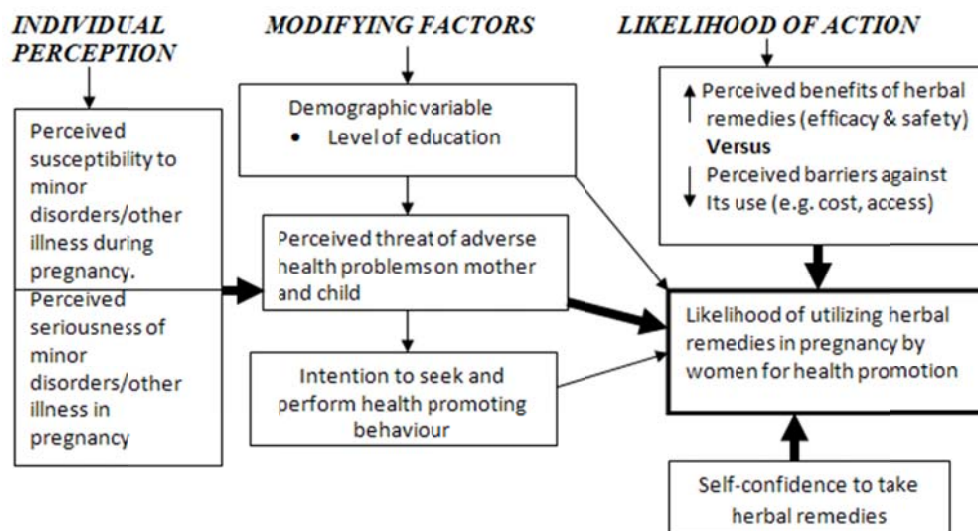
INDIVIDUAL PERCEPTION

MODIFYING FACTORS

LIKELIHOOD OF ACTION

Perceived susceptibility to minor disorders/other illness during pregnancy.

Perceived seriousness of minor disorders/other illness in pregnancy

Demographic variable
• Level of education

Perceived threat of adverse health problemson mother and child

Intention to seek and perform health promoting behaviour

Perceived benefits of herbal remedies (efficacy & safety)
Versus
Perceived barriers against Its use (e.g. cost, access)

Likelihood of utilizing herbal remedies in pregnancy by women for health promotion

Self-confidence to take herbal remedies